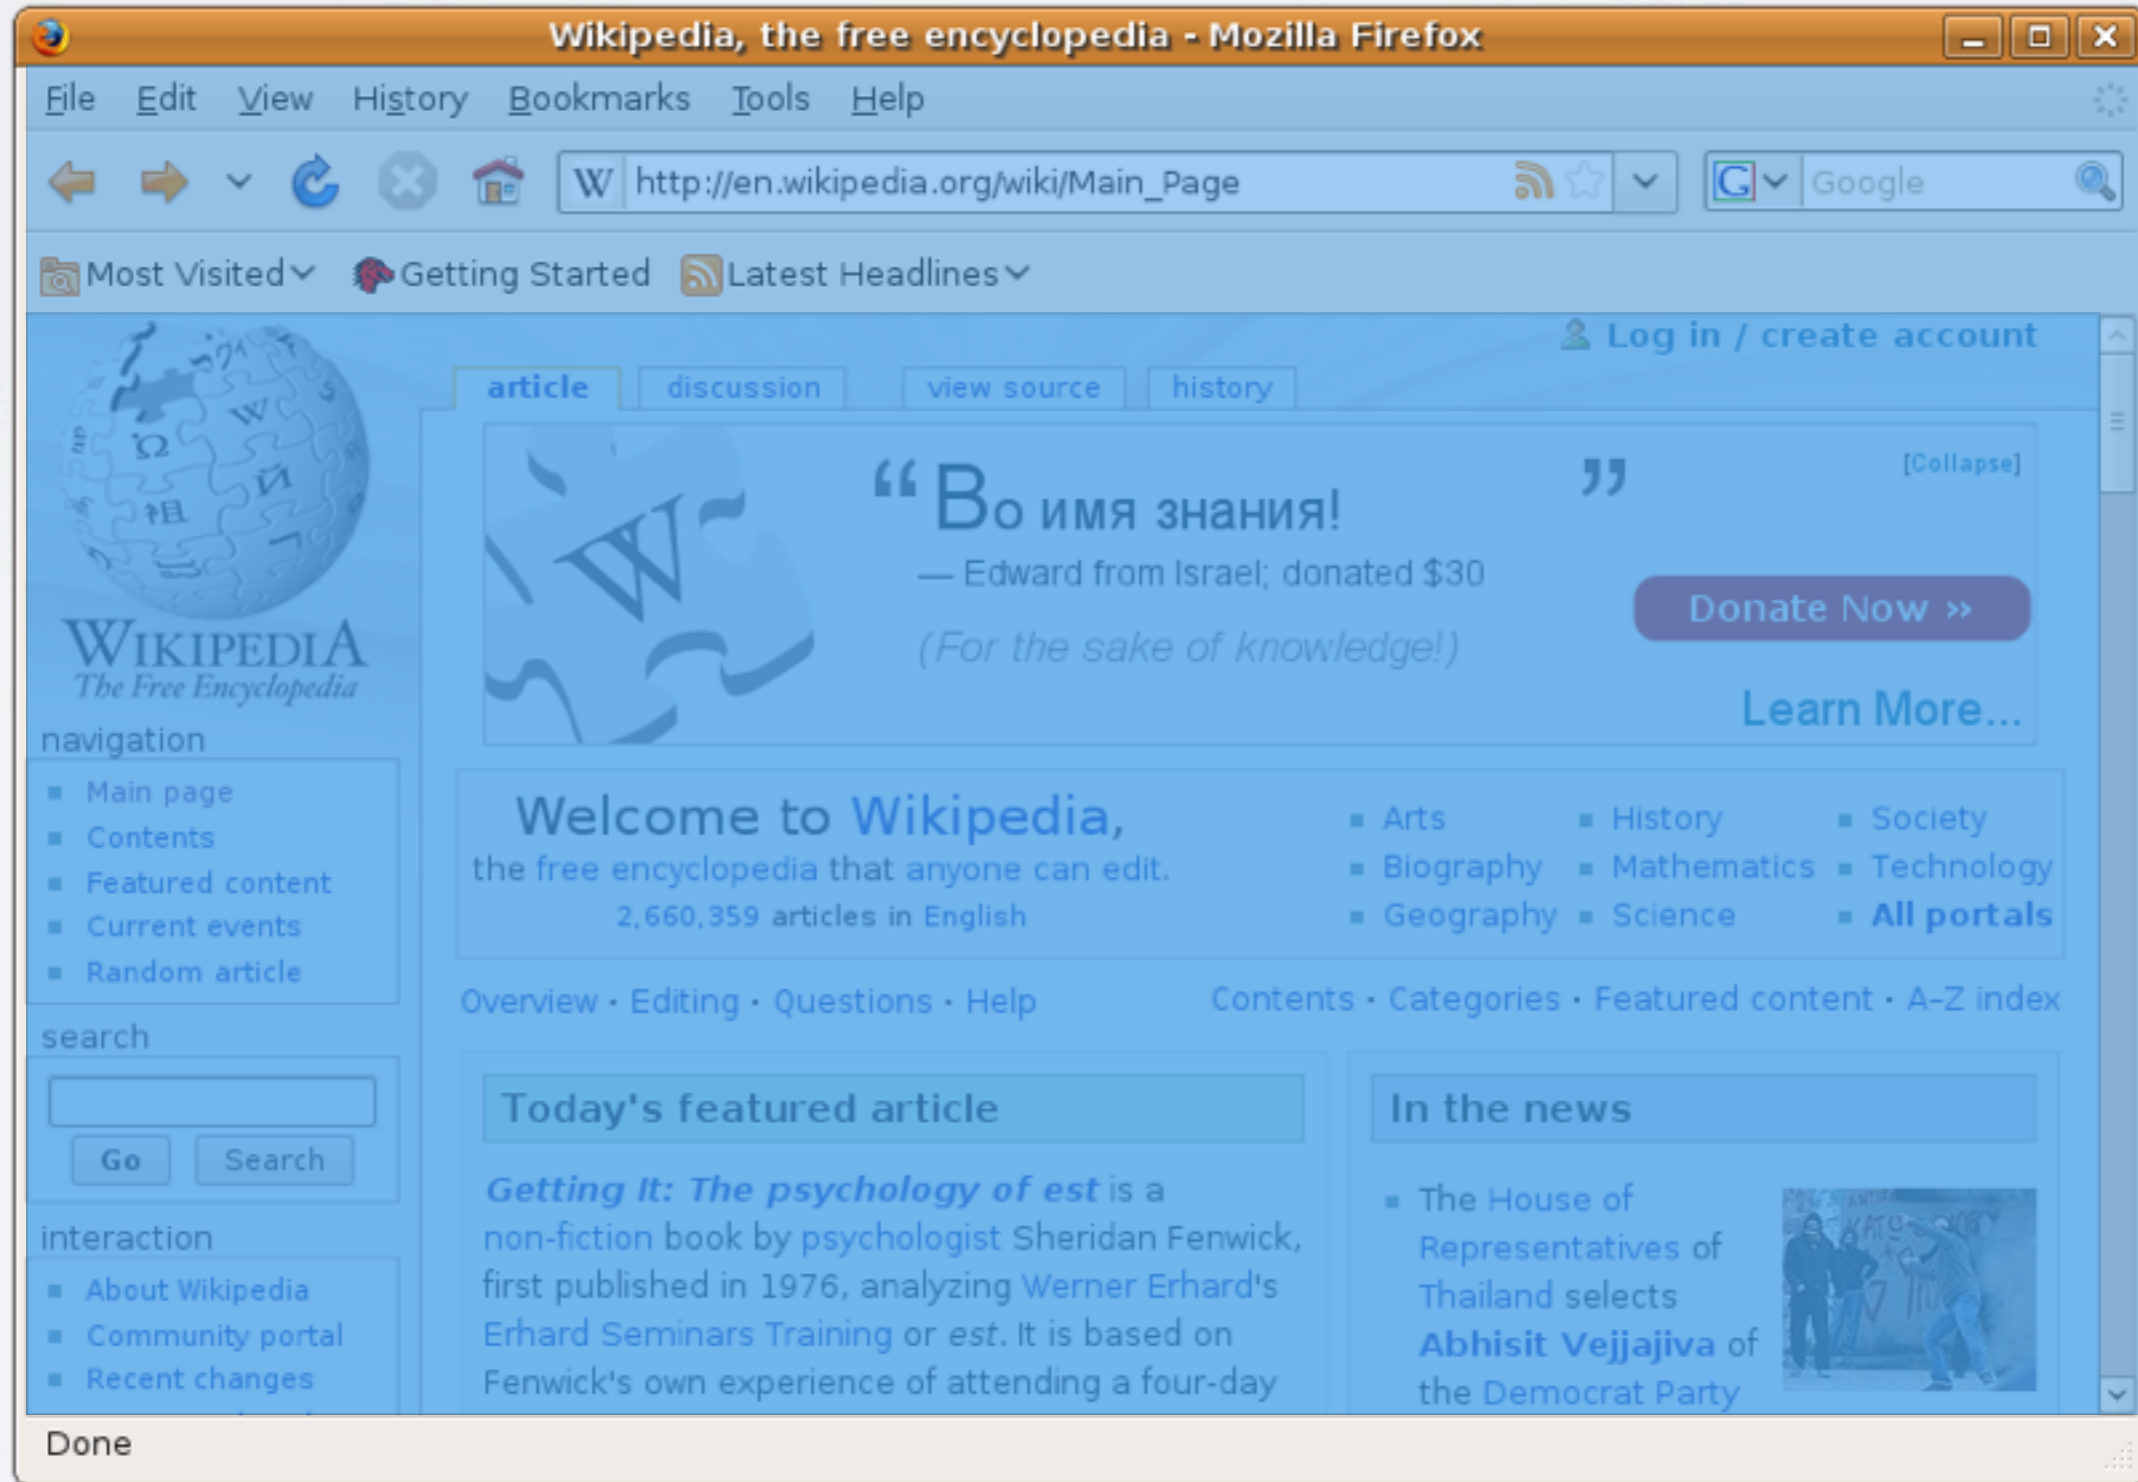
Wikipedia, the free encyclopedia - Mozilla Firefox

File Edit View History Bookmarks Tools Help

http://en.wikipedia.org/wiki/Main_Page

Google

Most Visited Getting Started Latest Headlines

Log in / create account

article discussion view source history

WIKIPEDIA
The Free Encyclopedia

navigation
Main page
Contents
Featured content
Current events
Random article

search
Go Search

interaction
About Wikipedia
Community portal
Recent changes

[Collapse]

“Во имя знания!”
— Edward from Israel; donated $30
(For the sake of knowledge!)

Donate Now »

Learn More...

Welcome to Wikipedia,
the free encyclopedia that anyone can edit.
2,660,359 articles in English

Arts
Biography
Geography
History
Mathematics
Science
Society
Technology
All portals

Overview · Editing · Questions · Help

Contents · Categories · Featured content · A–Z index

Today's featured article

Getting It: The psychology of est is a non-fiction book by psychologist Sheridan Fenwick, first published in 1976, analyzing Werner Erhard's Erhard Seminars Training or est. It is based on Fenwick's own experience of attending a four-day

In the news

The House of Representatives of Thailand selects Abhisit Vejjajiva of the Democrat Party

Done